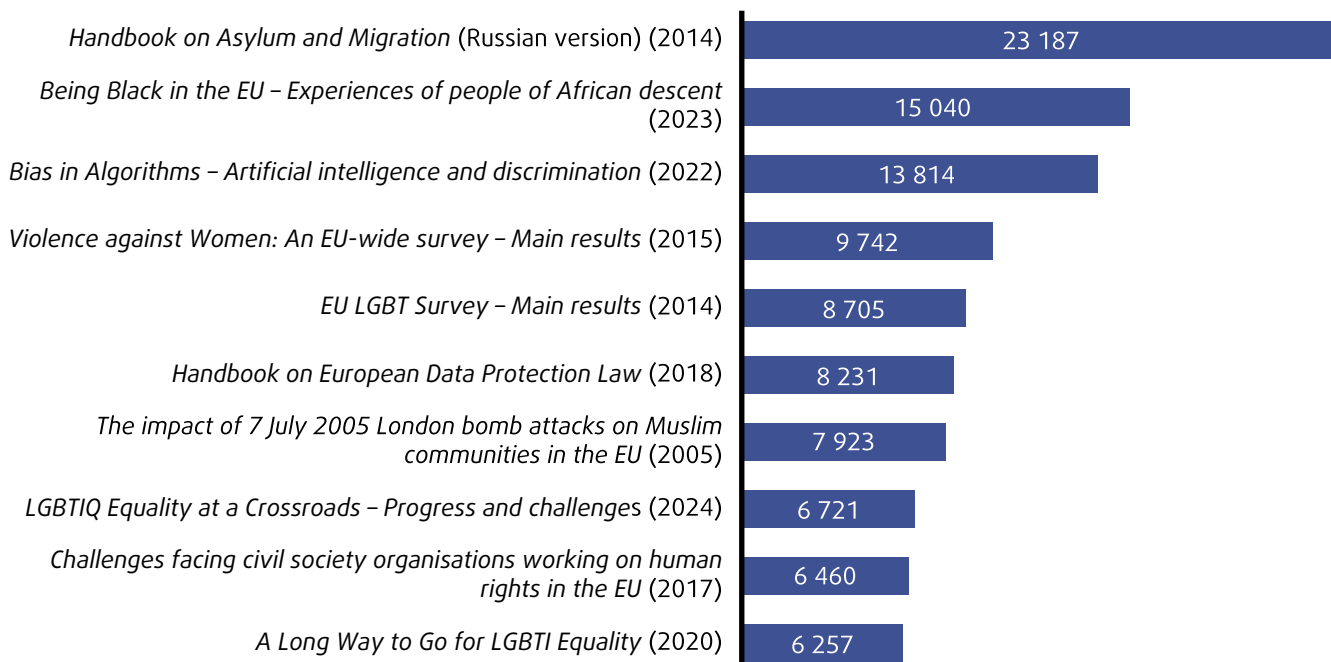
Handbook on Asylum and Migration (Russian version) (2014) 23 187

Being Black in the EU – Experiences of people of African descent (2023) 15 040

Bias in Algorithms – Artificial intelligence and discrimination (2022) 13 814

Violence against Women: An EU-wide survey – Main results (2015) 9 742

EU LGBT Survey – Main results (2014) 8 705

Handbook on European Data Protection Law (2018) 8 231

The impact of 7 July 2005 London bomb attacks on Muslim communities in the EU (2005) 7 923

LGBTIQ Equality at a Crossroads – Progress and challenges (2024) 6 721

Challenges facing civil society organisations working on human rights in the EU (2017) 6 460

A Long Way to Go for LGBTI Equality (2020) 6 257